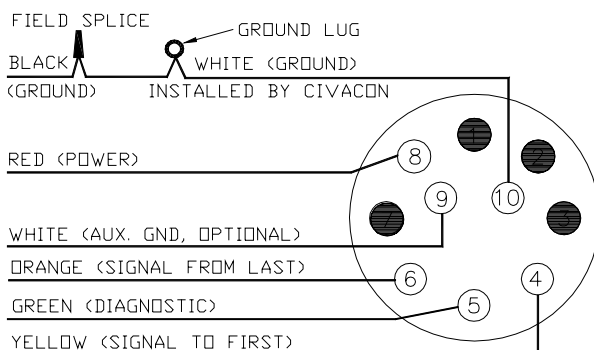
FIELD SPLICE

GROUND LUG

BLACK

WHITE (GROUND)

(GROUND)

INSTALLED BY CIVACON

RED (POWER)

8

1

2

9

10

7

3

WHITE (AUX. GND, OPTIONAL)

ORANGE (SIGNAL FROM LAST)

6

4

GREEN (DIAGNOSTIC)

5

YELLOW (SIGNAL TO FIRST)